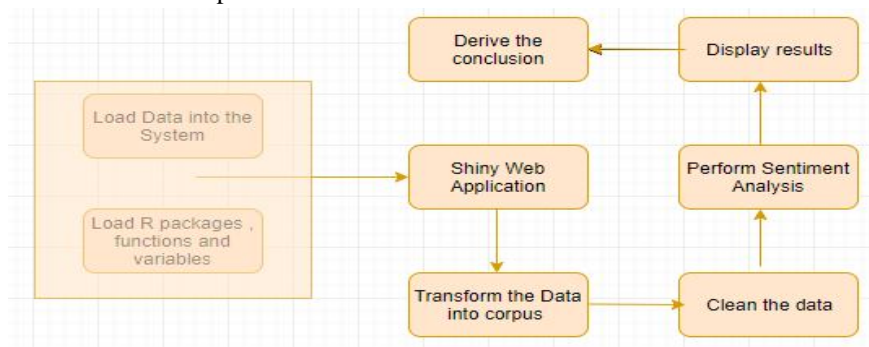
Load Data into the System

Load R packages , functions and variables

Shiny Web Application

Transform the Data into corpus

Clean the data

Perform Sentiment Analysis

Display results

Derive the conclusion